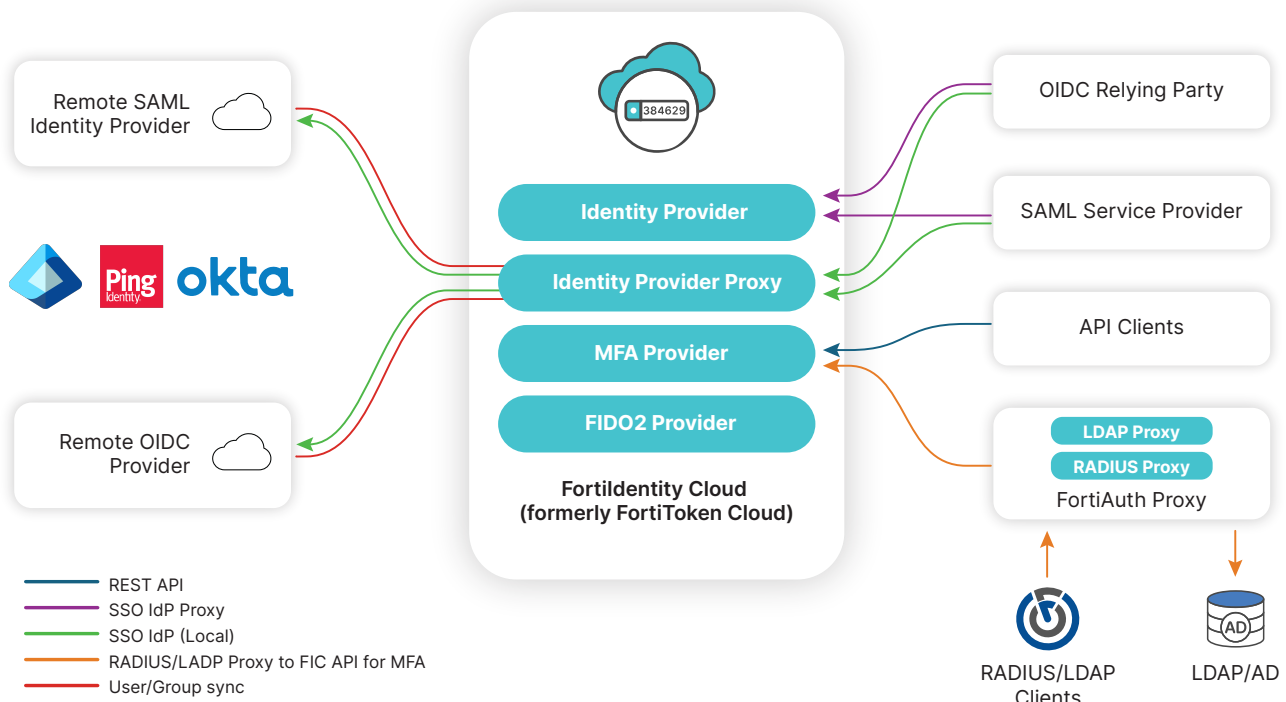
Remote SAML Identity Provider

Ping Identity okta

Remote OIDC Provider

384629

Identity Provider

Identity Provider Proxy

MFA Provider

FIDO2 Provider

FortiIdentity Cloud (formerly FortiToken Cloud)

OIDC Relying Party

SAML Service Provider

API Clients

LDAP Proxy

RADIUS Proxy

FortiAuth Proxy

REST API
SSO IdP Proxy
SSO IdP (Local)
RADIUS/LADP Proxy to FIC API for MFA
User/Group sync

AD

RADIUS/LDAP Clients

LDAP/AD